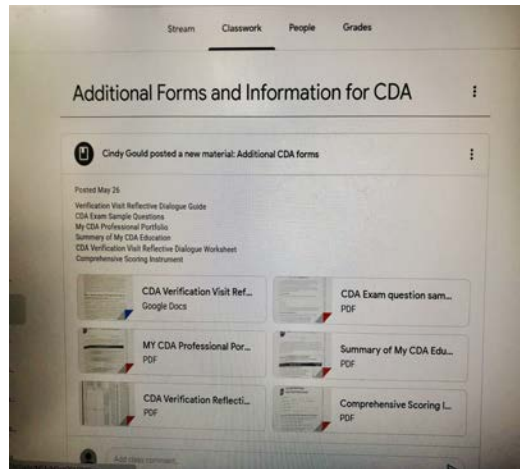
Stream Classwork People Grades

Additional Forms and Information for CDA

Cindy Gould posted a new material: Additional CDA forms

Posted May 25

Verification Visit Reflective Dialogue Guide
CDA Exam Sample Questions
My CDA Professional Portfolio
Summary of My CDA Education
CDA Verification Visit Reflective Dialogue Worksheet
Comprehensive Scoring Instrument

CDA Verification Visit Ref...
Google Docs

CDA Exam question sam...
PDF

MY CDA Professional Por...
PDF

Summary of My CDA Edu...
PDF

CDA Verification Reflecti...
PDF

Comprehensive Scoring I...
PDF

Add class comment...